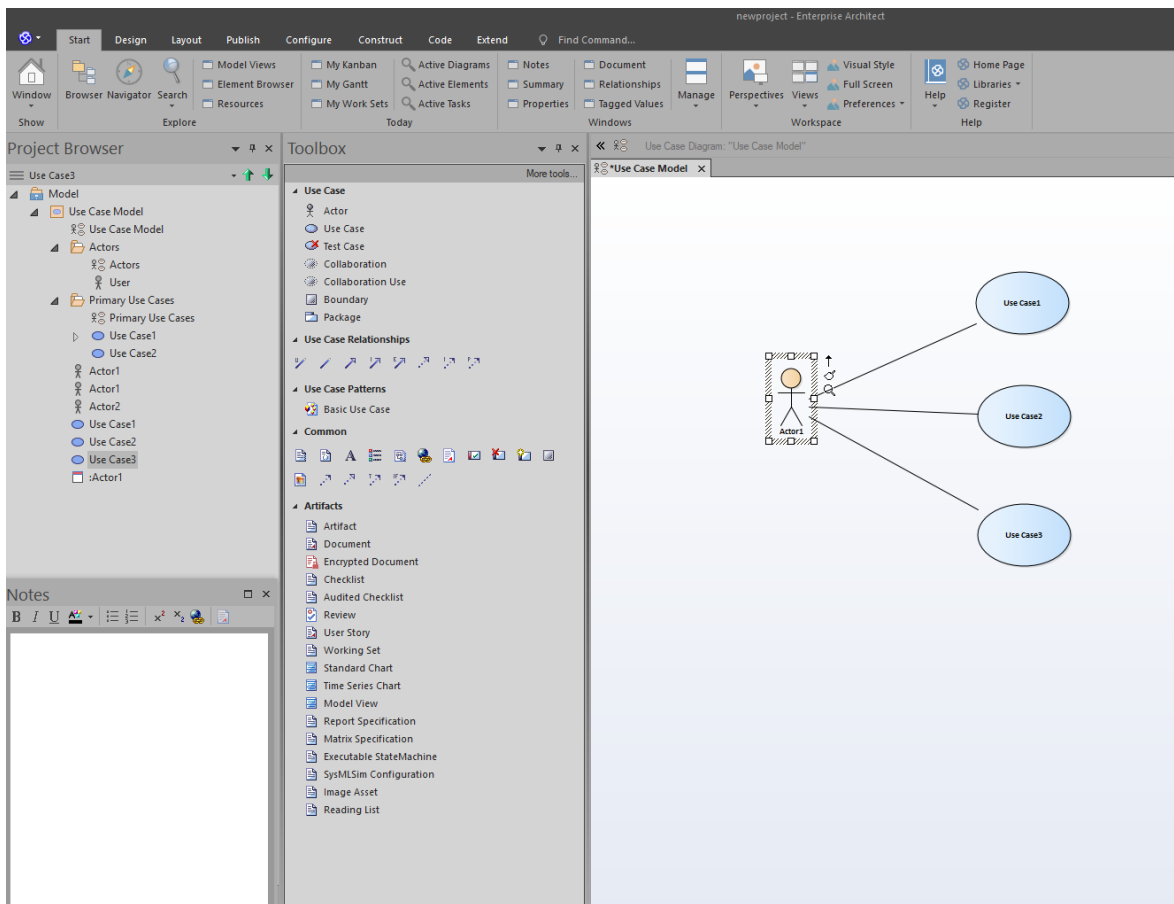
newproject - Enterprise Architect

Start Design Layout Publish Configure Construct Code Extend Find Command...

Window
Show
Browser Navigator Search
Model Views
Element Browser
Resources
Explore
My Kanban
My Gantt
My Work Sets
Active Diagrams
Active Elements
Active Tasks
Today
Notes
Summary
Properties
Document
Relationships
Tagged Values
Windows
Manage
Perspectives Views
Visual Style
Full Screen
Preferences
Workspace
Help
Home Page
Libraries
Register
Help

Project Browser
Use Case3
Model
Use Case Model
Use Case Model
Actors
Actors
User
Primary Use Cases
Primary Use Cases
Use Case1
Use Case2
Actor1
Actor1
Actor2
Use Case1
Use Case2
Use Case3
:Actor1

Notes
B I U

Toolbox
More tools...
Use Case
Actor
Use Case
Test Case
Collaboration
Collaboration Use
Boundary
Package
Use Case Relationships
Use Case Patterns
Basic Use Case
Common
Artifacts
Artifact
Document
Encrypted Document
Checklist
Audited Checklist
Review
User Story
Working Set
Standard Chart
Time Series Chart
Model View
Report Specification
Matrix Specification
Executable StateMachine
SysMLSim Configuration
Image Asset
Reading List

Use Case Diagram: "Use Case Model"
*Use Case Model

Use Case1
Use Case2
Use Case3
Actor1